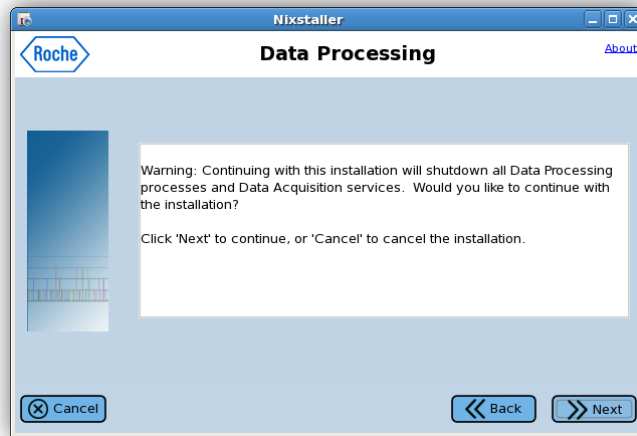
Nixstaller

Roche

Data Processing

About

Warning: Continuing with this installation will shutdown all Data Processing processes and Data Acquisition services. Would you like to continue with the installation?

Click 'Next' to continue, or 'Cancel' to cancel the installation.

Cancel

Back

Next